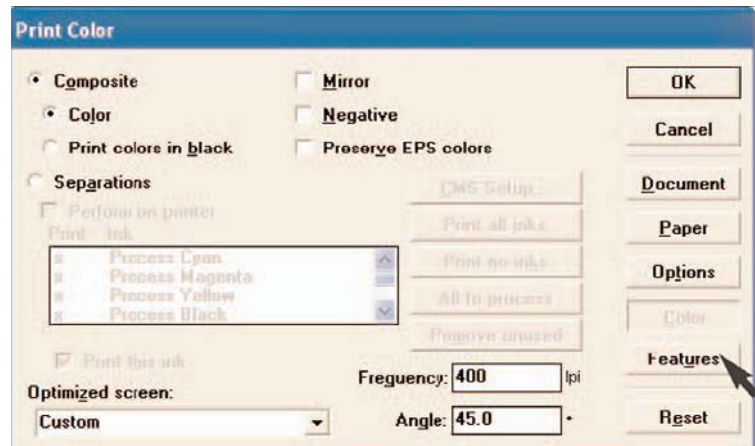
Print Color

Composite
Color
Print colors in black
Separations
Perform on printer
Print Ink
x Process Cyan
x Process Magenta
x Process Yellow
x Process Black
Print this ink
Optimized screen:
Custom

Mirror
Negative
Preserve EPS colors
CMS Setup...
Print all inks
Print no inks
All to process
Remove unused
Frequency: 400 lpi
Angle: 45.0 °

OK
Cancel
Document
Paper
Options
Color
Features
Reset